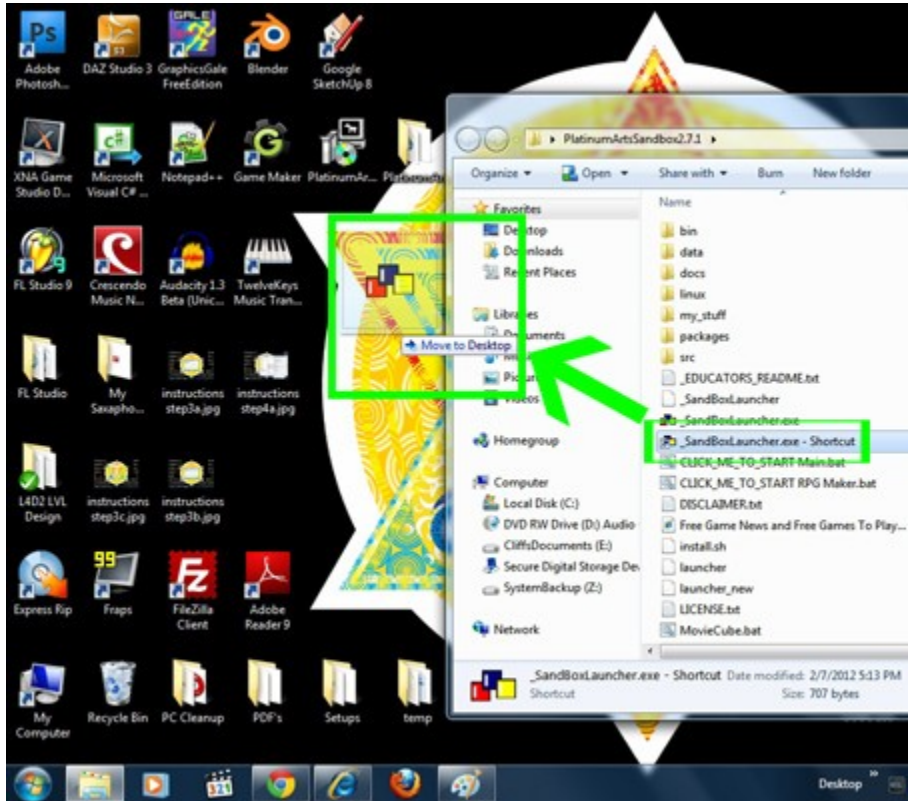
Adobe Photosh...

DAZ Studio 3

GraphicsGale FreeEdition

Blender

Google SketchUp 8

XNA Game Studio D...

Microsoft Visual C# ...

Notepad++

Game Maker

PlatinumAr...

FL Studio 9

Crescendo Music N...

Audacity 1.3 Beta (Unic...

TwelveKeys Music Tran...

FL Studio

My Saxapho...

instructions step3a.jpg

instructions step4a.jpg

L4D2 LVL Design

instructions step3c.jpg

instructions step3b.jpg

Express Rip

Fraps

FileZilla Client

Adobe Reader 9

My Computer

Recycle Bin

PC Cleanup

PDF's

Setups

temp

PlatinumArtsSandbox2.7.1 ▸

Organize ▾ Open ▾ Share with ▾ Burn New folder

Favorites
Desktop
Downloads
Recent Places

Libraries
Documents
Music
Pictures
Videos

Homegroup

Computer
Local Disk (C:)
DVD RW Drive (D:) Audio
CliffsDocuments (E:)
Secure Digital Storage De
SystemBackup (Z:)

Network

Name
bin
data
docs
linux
my_stuff
packages
src
_EDUCATORS_README.txt
_SandBoxLauncher
_SandBoxLauncher.exe
_SandBoxLauncher.exe - Shortcut
CLICK_ME_TO_START Main.bat
CLICK_ME_TO_START RPG Maker.bat
DISCLAIMER.txt
Free Game News and Free Games To Play...
install.sh
launcher
launcher_new
LICENSE.txt
MovieCube.bat

Move to Desktop

_SandBoxLauncher.exe - Shortcut Date modified: 2/7/2012 5:13 PM
Shortcut Size: 707 bytes

Desktop